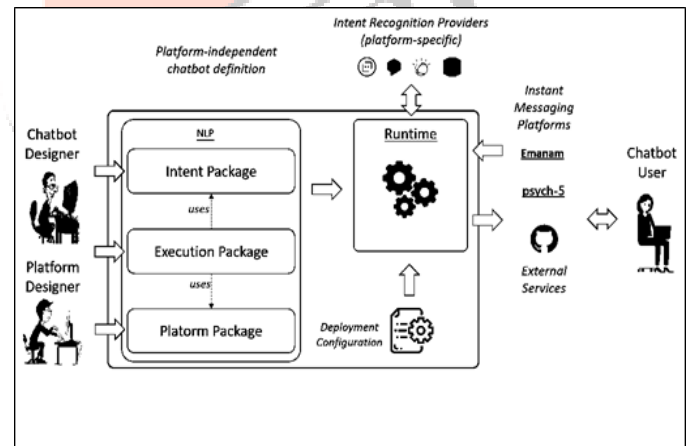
Intent Recognition Providers (platform-specific)

Platform-independent chatbot definition

Instant Messaging Platforms

Chatbot Designer

NLP

Intent Package

uses

Execution Package

uses

Platorm Package

Runtime

Emanam

psych-5

External Services

Chatbot User

Platform Designer

Deployment Configuration